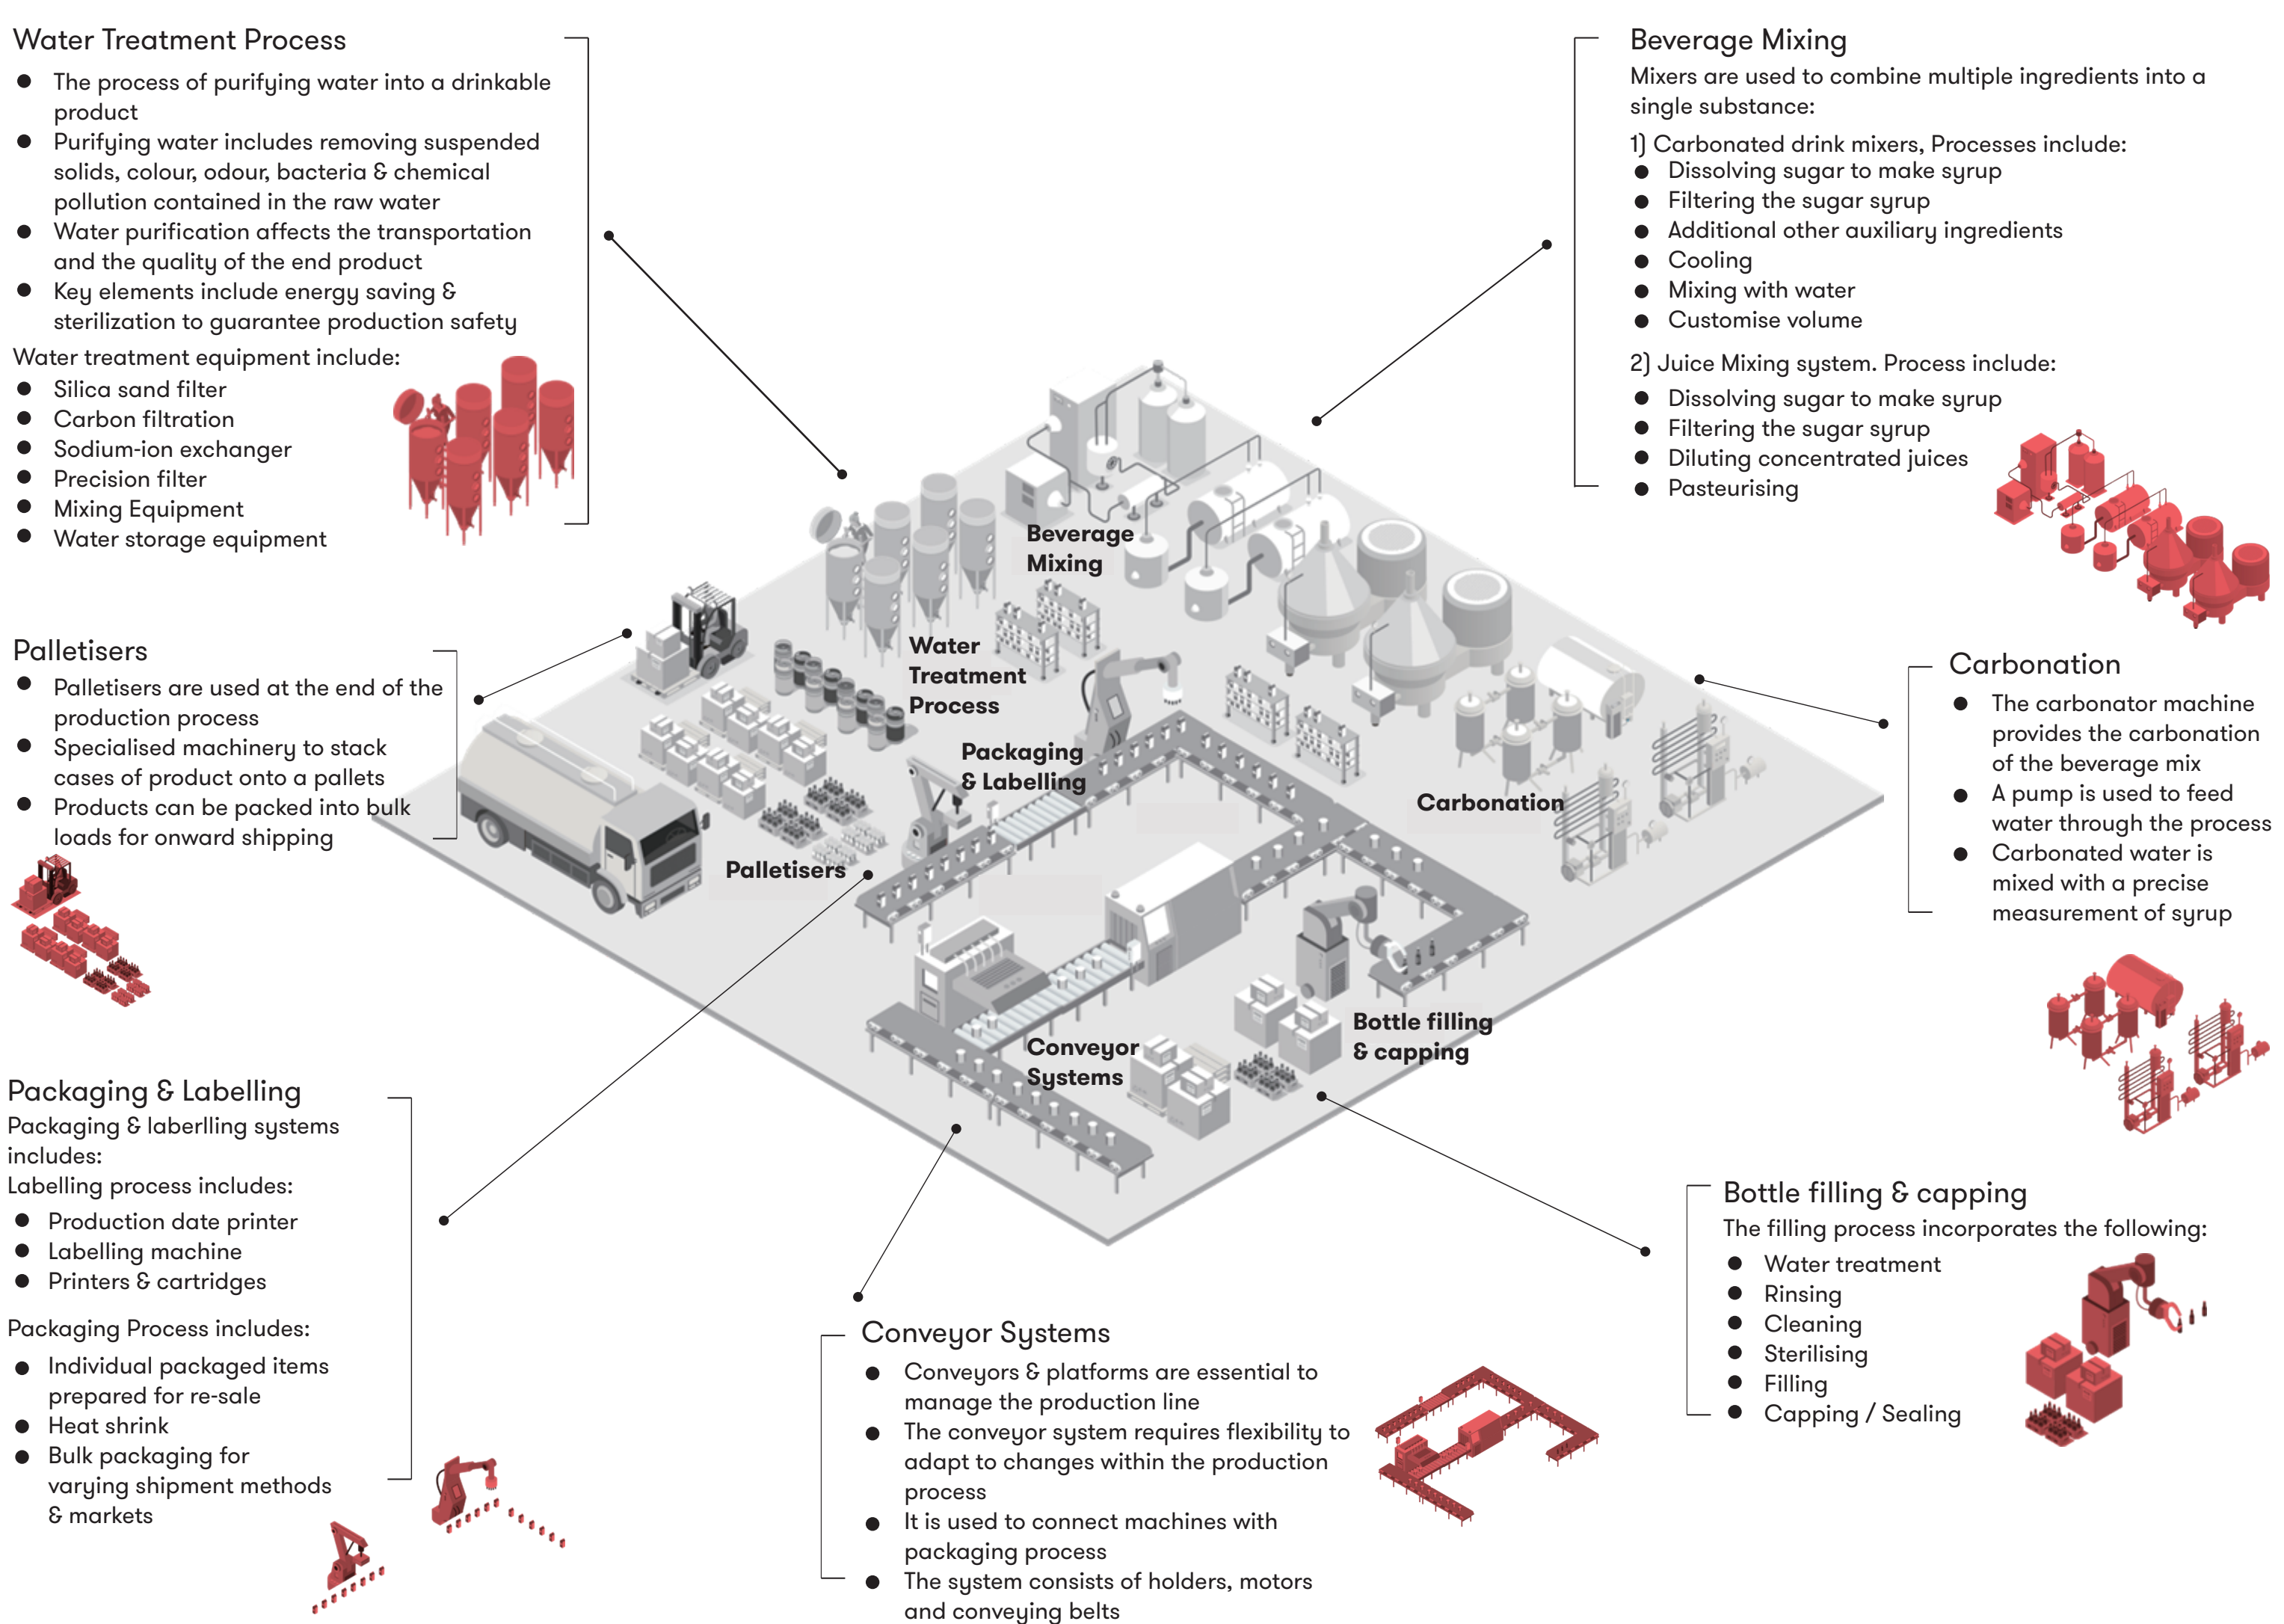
Water Treatment Process

- The process of purifying water into a drinkable product
- Purifying water includes removing suspended solids, colour, odour, bacteria & chemical pollution contained in the raw water
- Water purification affects the transportation and the quality of the end product
- Key elements include energy saving & sterilization to guarantee production safety

Water treatment equipment include:

- Silica sand filter
- Carbon filtration
- Sodium-ion exchanger
- Precision filter
- Mixing Equipment
- Water storage equipment

Beverage Mixing

Mixers are used to combine multiple ingredients into a single substance:

1) Carbonated drink mixers, Processes include:

- Dissolving sugar to make syrup
- Filtering the sugar syrup
- Additional other auxiliary ingredients
- Cooling
- Mixing with water
- Customise volume

2) Juice Mixing system. Process include:

- Dissolving sugar to make syrup
- Filtering the sugar syrup
- Diluting concentrated juices
- Pasteurising

Beverage Mixing

Water Treatment Process

Packaging & Labelling

Carbonation

Palletisers

Conveyor Systems

Bottle filling & capping

Palletisers

- Palletisers are used at the end of the production process
- Specialised machinery to stack cases of product onto a pallets
- Products can be packed into bulk loads for onward shipping

Carbonation

- The carbonator machine provides the carbonation of the beverage mix
- A pump is used to feed water through the process
- Carbonated water is mixed with a precise measurement of syrup

Packaging & Labelling

Packaging & laberlling systems includes:

Labelling process includes:

- Production date printer
- Labelling machine
- Printers & cartridges

Packaging Process includes:

- Individual packaged items prepared for re-sale
- Heat shrink
- Bulk packaging for varying shipment methods & markets

Bottle filling & capping

The filling process incorporates the following:

- Water treatment
- Rinsing
- Cleaning
- Sterilising
- Filling
- Capping / Sealing

Conveyor Systems

- Conveyors & platforms are essential to manage the production line
- The conveyor system requires flexibility to adapt to changes within the production process
- It is used to connect machines with packaging process
- The system consists of holders, motors and conveying belts